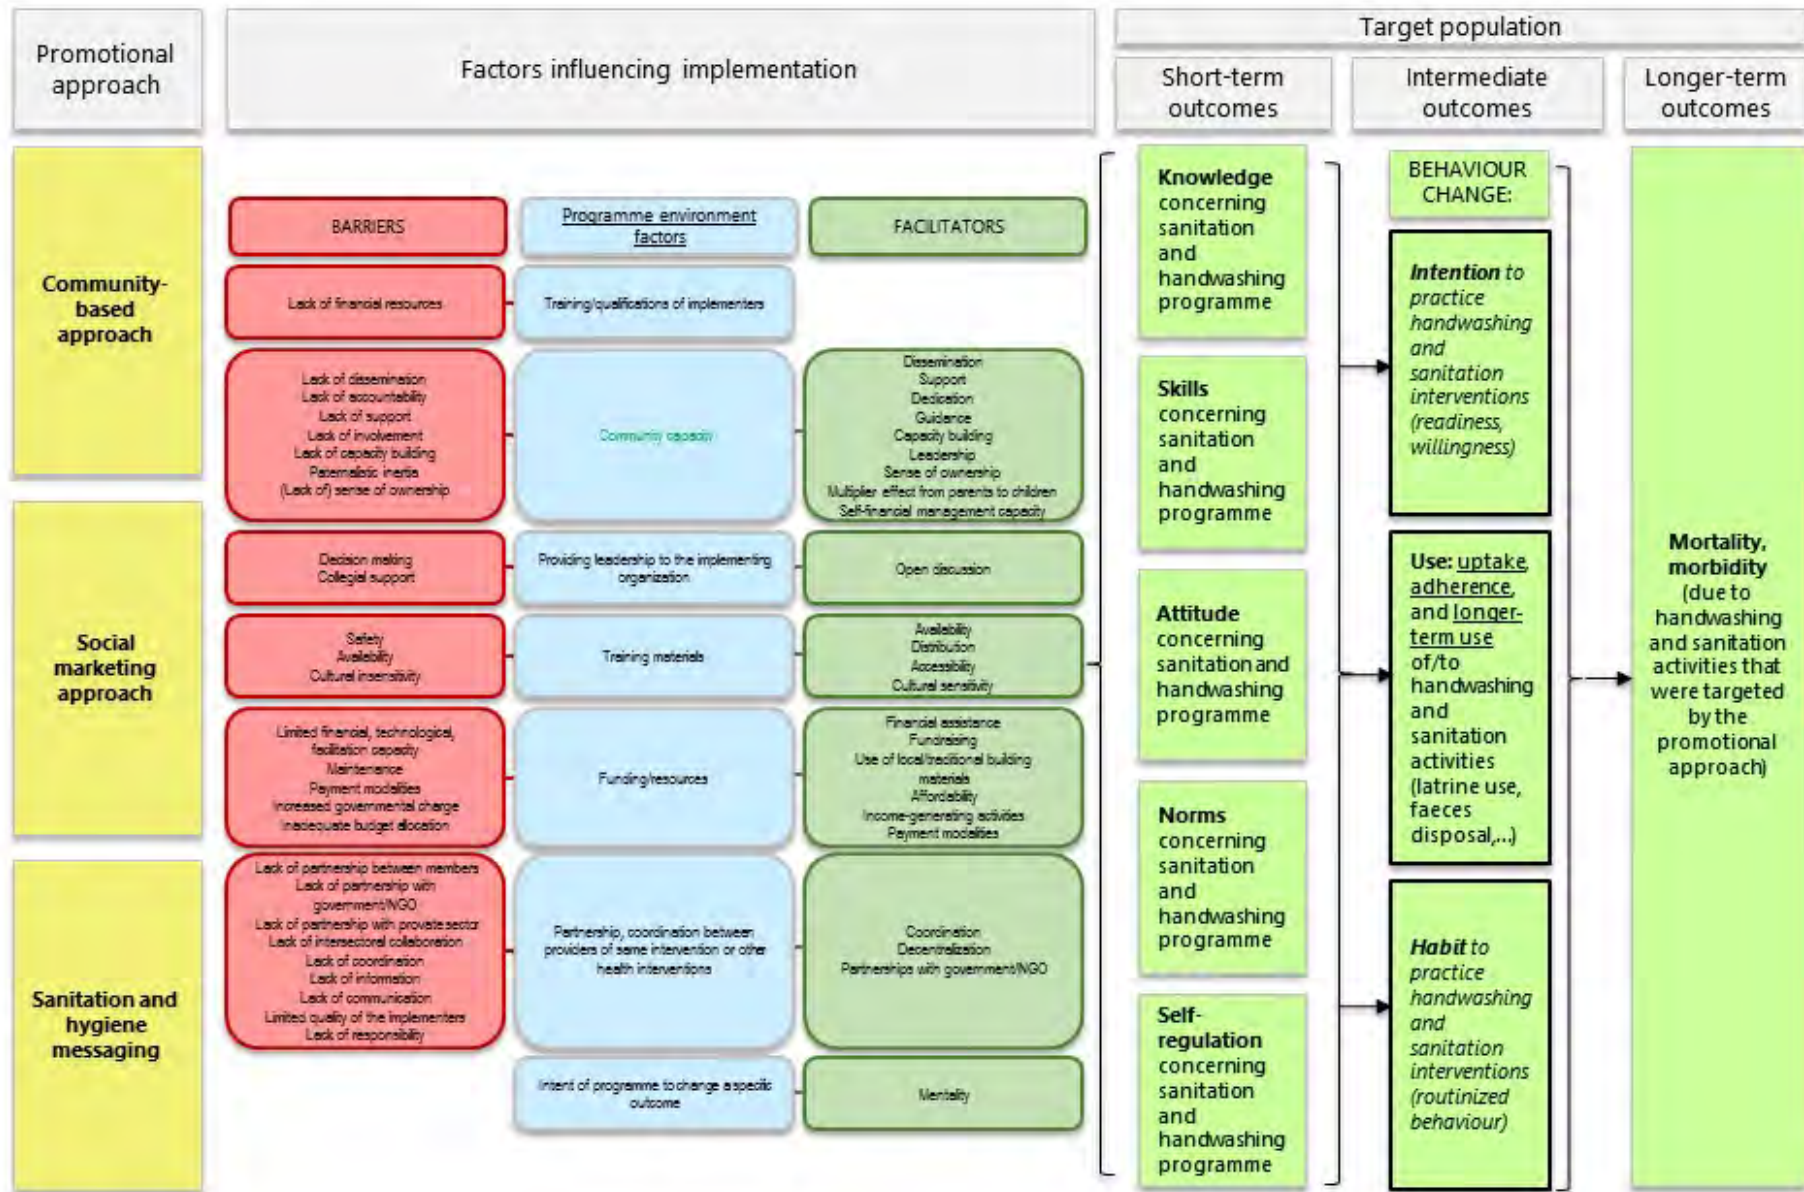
Promotional approach

Factors influencing implementation

Target population

Short-term outcomes

Intermediate outcomes

Longer-term outcomes

Community-based approach

Social marketing approach

Sanitation and hygiene messaging

BARRIERS

Programme environment factors

FACILITATORS

Lack of financial resources

Training/qualifications of implementers

Lack of dissemination
Lack of accountability
Lack of support
Lack of involvement
Lack of capacity building
Paternalistic inertia
(Lack of) sense of ownership

Community capacity

Dissemination
Support
Dedication
Guidance
Capacity building
Leadership
Sense of ownership
Multiplier effect from parents to children
Self-financial management capacity

Decision making
Collegial support

Providing leadership to the implementing organization

Open discussion

Safety
Availability
Cultural insensitivity

Training materials

Availability
Distribution
Accessibility
Cultural sensitivity

Limited financial, technological, facilitation capacity
Maintenance
Payment modalities
Increased governmental charge
Inadequate budget allocation

Funding/resources

Financial assistance
Fundraising
Use of local/traditional building materials
Affordability
Income-generating activities
Payment modalities

Lack of partnership between members
Lack of partnership with government/NGO
Lack of partnership with private sector
Lack of intersectoral collaboration
Lack of coordination
Lack of information
Lack of communication
Limited quality of the implementers
Lack of responsibility

Partnership, coordination between providers of same intervention or other health interventions

Coordination
Decentralization
Partnerships with government/NGO

Intent of programme to change a specific outcome

Mentality

Knowledge concerning sanitation and handwashing programme

Skills concerning sanitation and handwashing programme

Attitude concerning sanitation and handwashing programme

Norms concerning sanitation and handwashing programme

Self-regulation concerning sanitation and handwashing programme

BEHAVIOUR CHANGE:

Intention to practice handwashing and sanitation interventions (readiness, willingness)

Use: uptake, adherence, and longer-term use of/to handwashing and sanitation activities (latrine use, faeces disposal,...)

Habit to practice handwashing and sanitation interventions (routinized behaviour)

Mortality, morbidity (due to handwashing and sanitation activities that were targeted by the promotional approach)